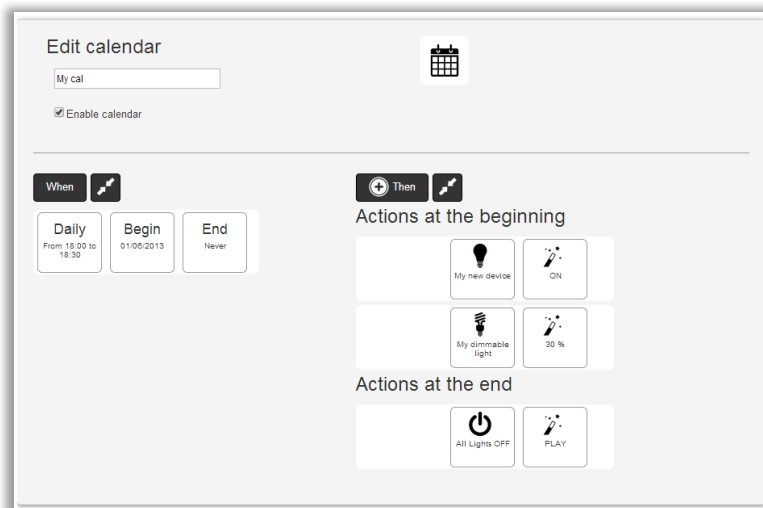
Edit calendar

My cal

Enable calendar

When

Daily
From 18:00 to 18:30

Begin
01/06/2013

End
Never

Then

Actions at the beginning

My new device

ON

My dimmable light

30 %

Actions at the end

All Lights OFF

PLAY